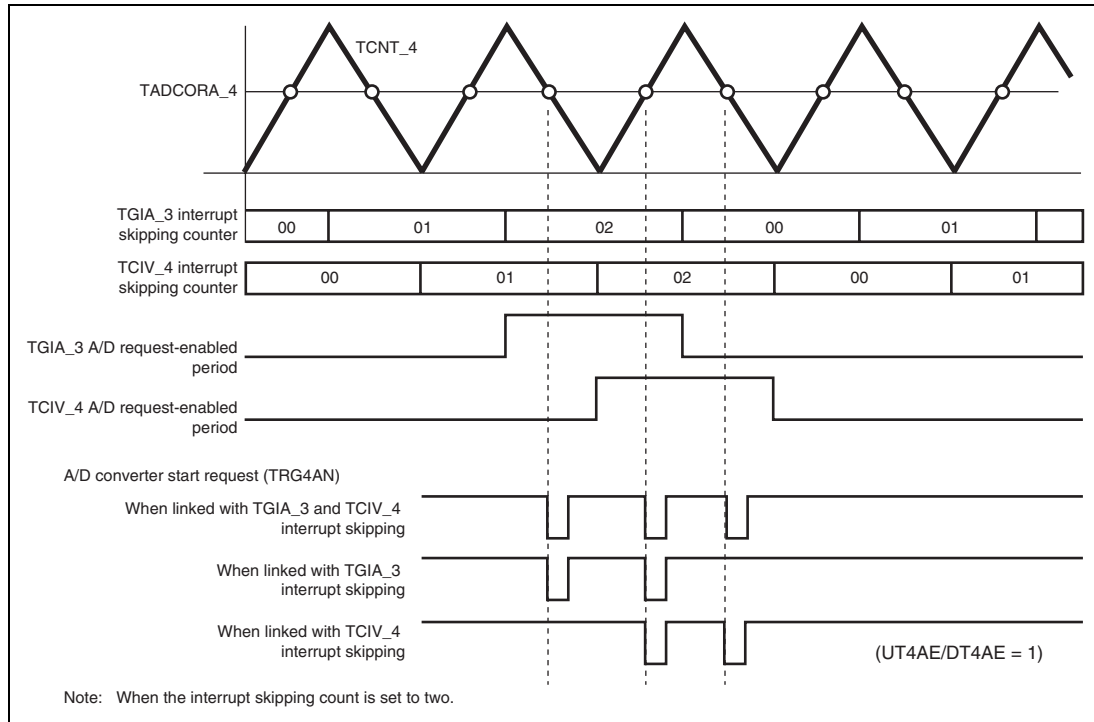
TCNT_4

TADCORA_4

TGIA_3 interrupt skipping counter

| 00 | 01 | 02 | 00 | 01 | |
|---|---|---|---|---|---|

TCIV_4 interrupt skipping counter

| 00 | 01 | 02 | 00 | 01 |
|---|---|---|---|---|

TGIA_3 A/D request-enabled period

TCIV_4 A/D request-enabled period

A/D converter start request (TRG4AN)

When linked with TGIA_3 and TCIV_4 interrupt skipping

When linked with TGIA_3 interrupt skipping

When linked with TCIV_4 interrupt skipping

(UT4AE/DT4AE = 1)

Note: When the interrupt skipping count is set to two.